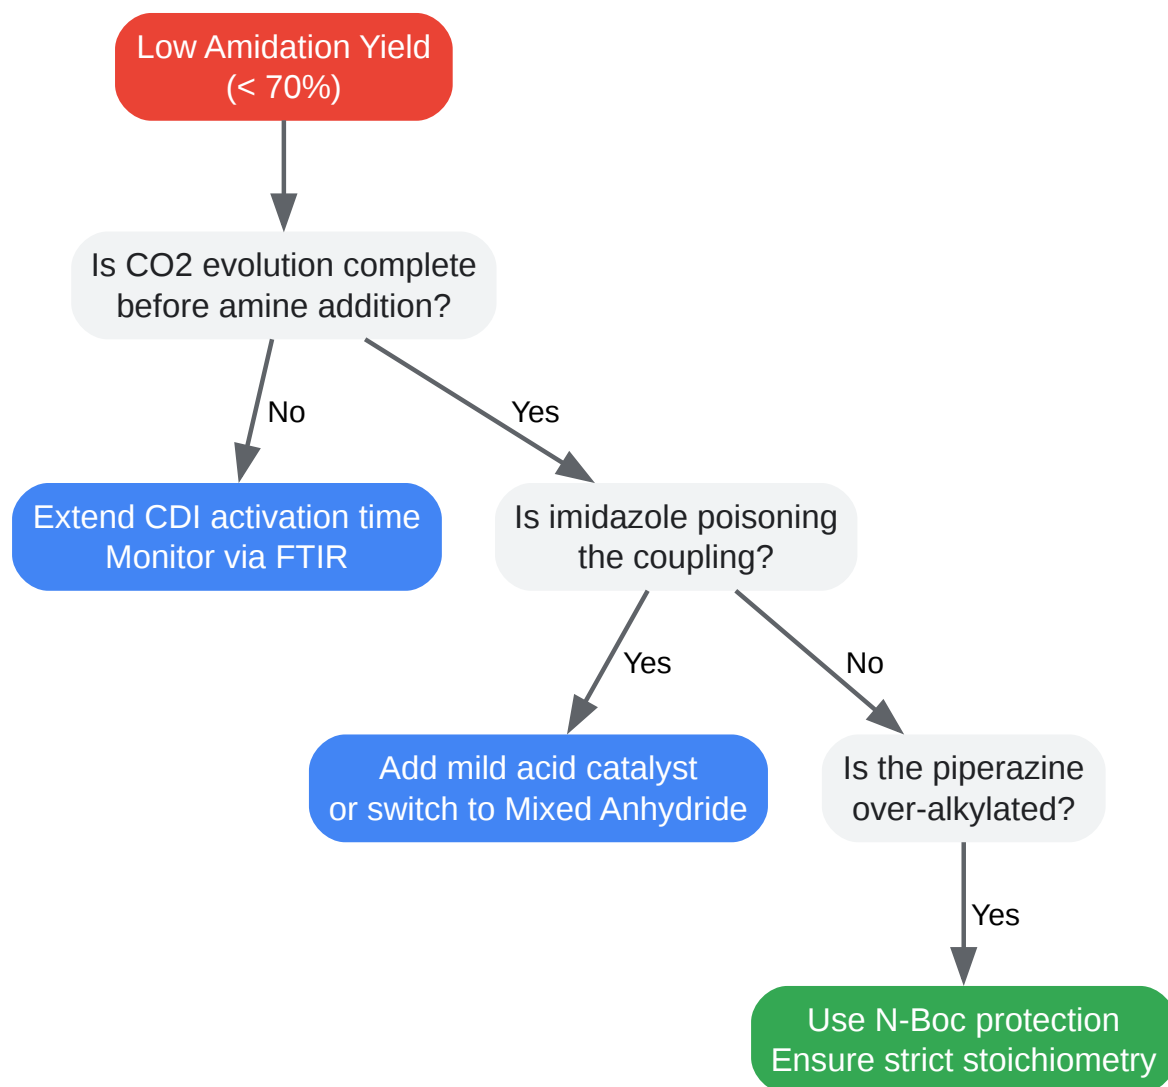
Low Amidation Yield
(< 70%)

Is CO2 evolution complete before amine addition?

No

Yes

Extend CDI activation time
Monitor via FTIR

Is imidazole poisoning the coupling?

Yes

No

Add mild acid catalyst or switch to Mixed Anhydride

Is the piperazine over-alkylated?

Yes

Use N-Boc protection
Ensure strict stoichiometry